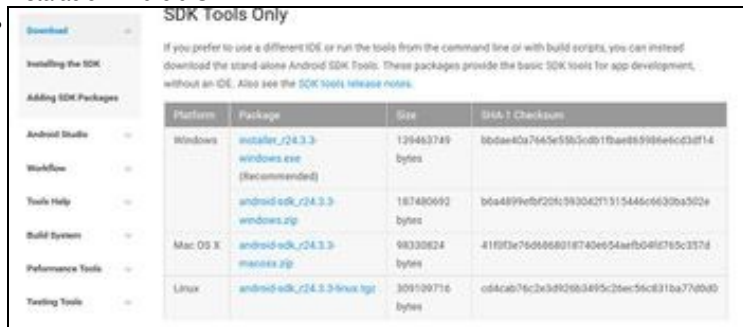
Download

Installing the SDK

Adding SDK Packages

Android Studio

Workflow

Tools Help

Build System

Peformance Tools

Testing Tools

SDK Tools Only

If you prefer to use a different IDE or run the tools from the command line or with build scripts, you can instead download the stand-alone Android SDK Tools. These packages provide the basic SDK tools for app development, without an IDE. Also see the SDK tools release notes.

| Platform | Package | Size | SHA-1 Checksum |
|---|---|---|---|
| Windows | installer_r24.3.3-windows.exe (Recommended) | 139463749 bytes | bbdae40a7665e55b3cdb1fbae865986e6cd3df14 |
| | android-sdk_r24.3.3-windows.zip | 187480692 bytes | b6a4899efbf20fc593042f1515446c6630ba502e |
| Mac OS X | android-sdk_r24.3.3-macosx.zip | 98330824 bytes | 41f0f3e76d6668018740e654aefb04fd765c357d |
| Linux | android-sdk_r24.3.3-linux.tgz | 309109716 bytes | cd4cab76c2e3d926b3495c26ec56c831ba77d0d0 |